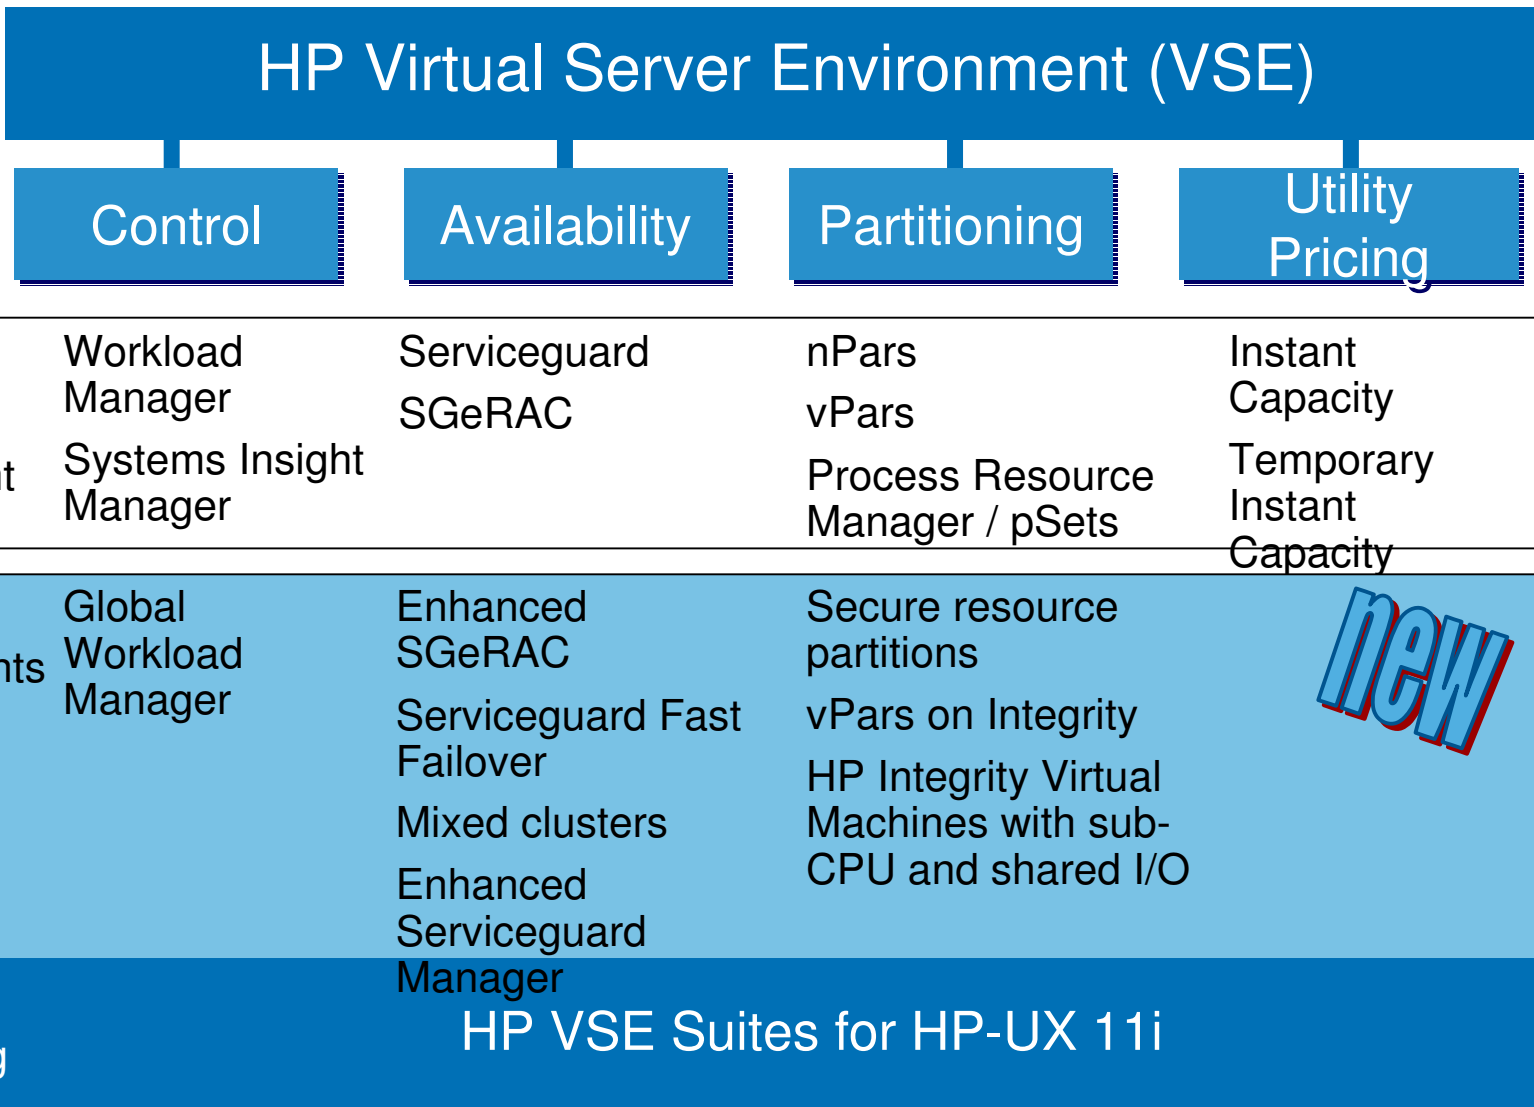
HP Virtual Server Environment (VSE)

Control

Availability

Partitioning

Utility Pricing

t

Workload Manager

Systems Insight Manager

Serviceguard

SGeRAC

nPars

vPars

Process Resource Manager / pSets

Instant Capacity

Temporary Instant Capacity

nts

Global Workload Manager

Enhanced SGeRAC

Serviceguard Fast Failover

Mixed clusters

Enhanced Serviceguard Manager

Secure resource partitions

vPars on Integrity

HP Integrity Virtual Machines with sub-CPU and shared I/O

new

g

HP VSE Suites for HP-UX 11i